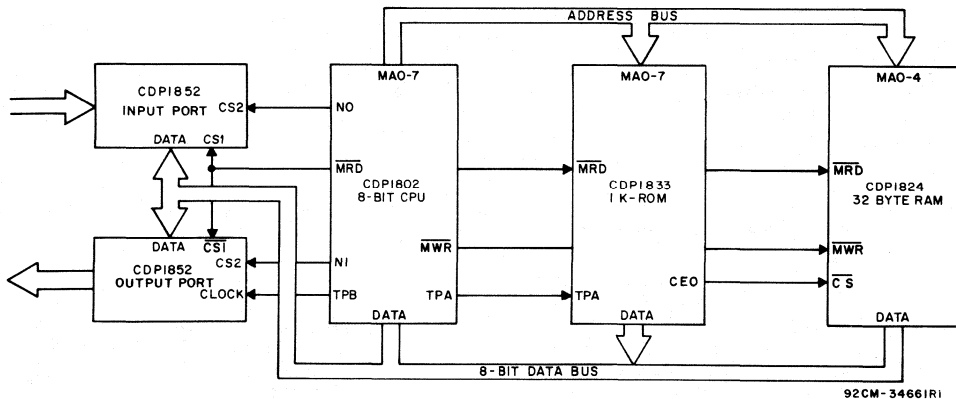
ADDRESS BUS

CDP1852
INPUT PORT
CS2
DATA CS1

DATA $\overline{CS1}$
CDP1852
OUTPUT PORT
CS2
CLOCK

MA0-7
NO
$\overline{MRD}$
CDP1802
8-BIT CPU
$\overline{MWR}$
N1
TPB
TPA
DATA

MA0-7
$\overline{MRD}$
CDP1833
1 K-ROM
CEO
TPA
DATA

MA0-4
$\overline{MRD}$
CDP1824
32 BYTE RAM
$\overline{MWR}$
$\overline{CS}$
DATA

8-BIT DATA BUS

92CM-34661R1